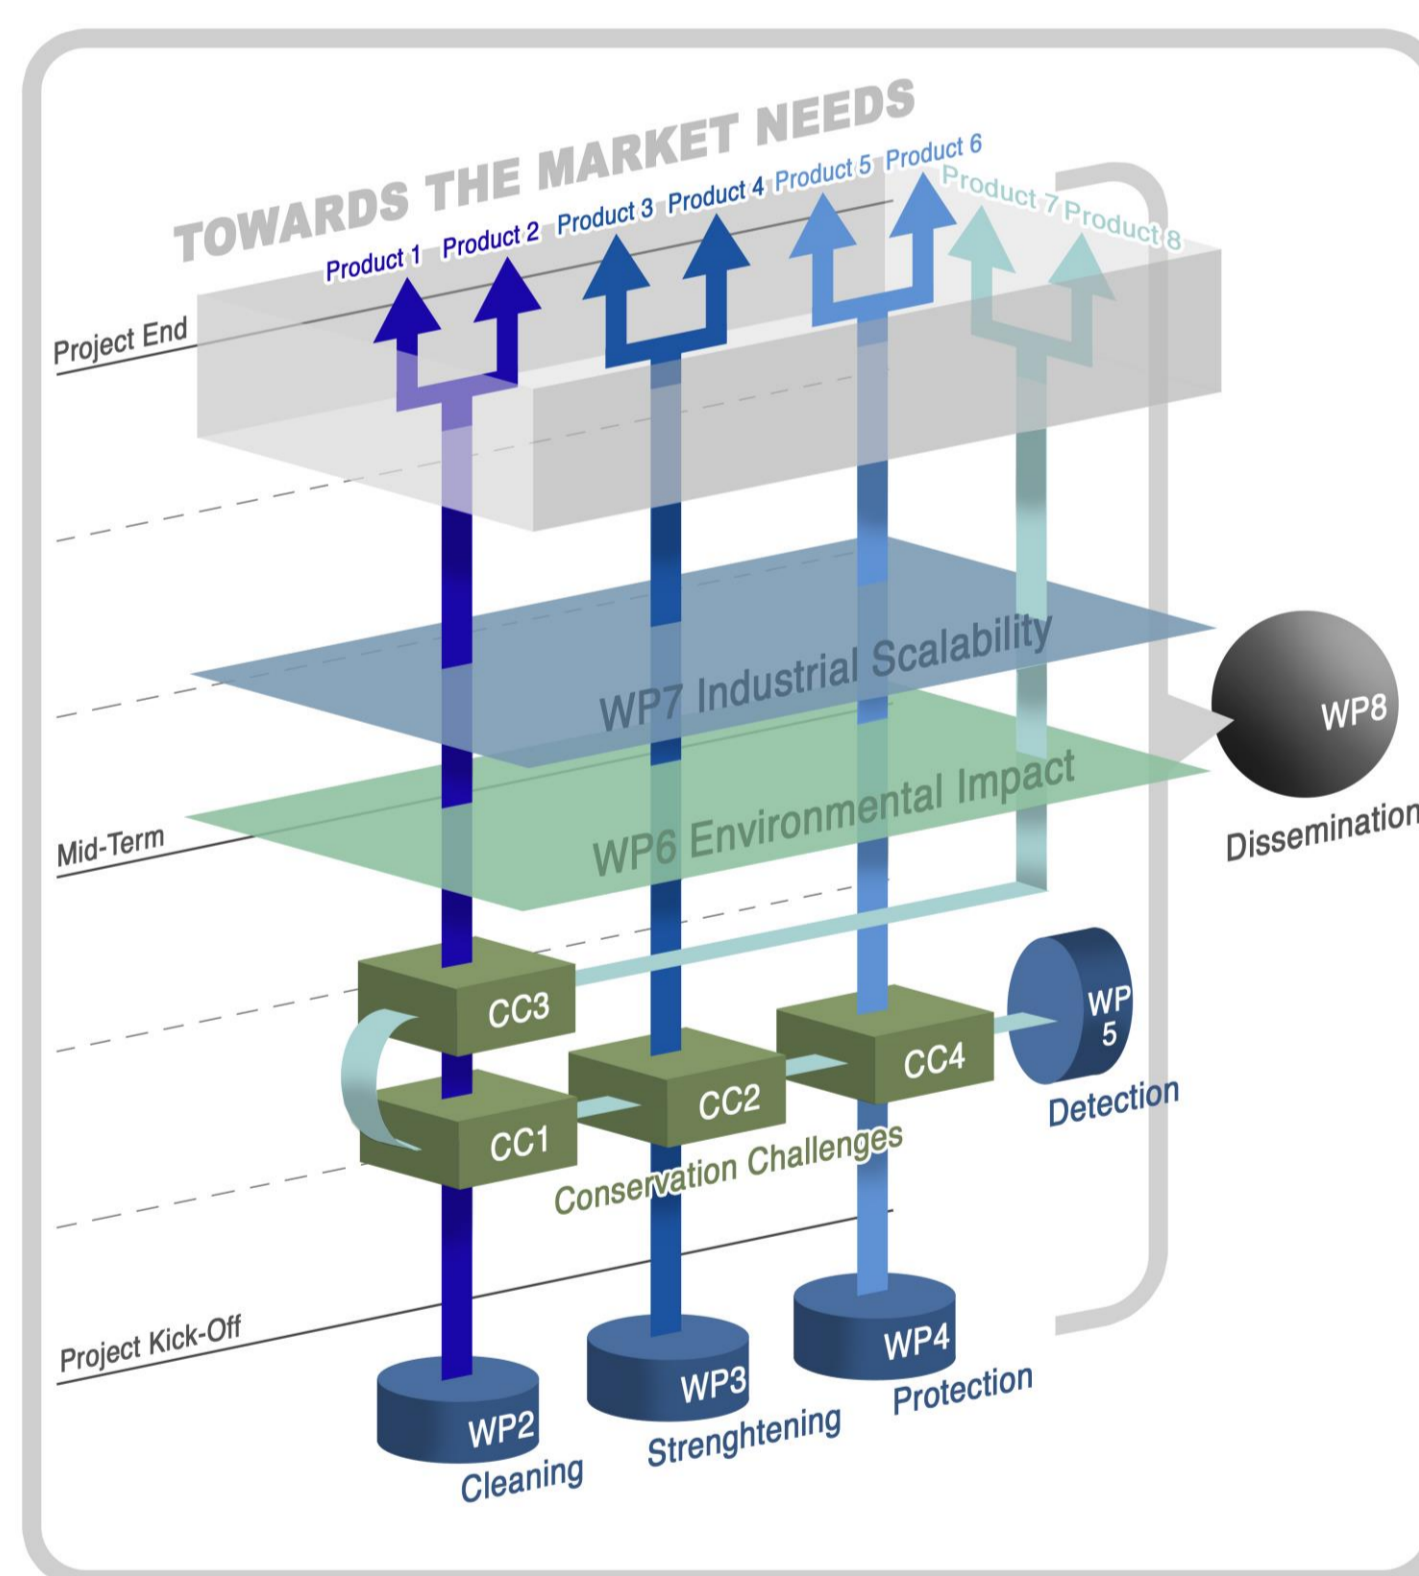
TOWARDS THE MARKET NEEDS

Product 1 Product 2 Product 3 Product 4 Product 5 Product 6 Product 7 Product 8

Project End

WP7 Industrial Scalability

WP8

Dissemination

WP6 Environmental Impact

Mid-Term

CC3

WP 5

CC4

CC2

CC1

Detection

Conservation Challenges

Project Kick-Off

WP4

WP3

Protection

WP2

Strenghtening

Cleaning